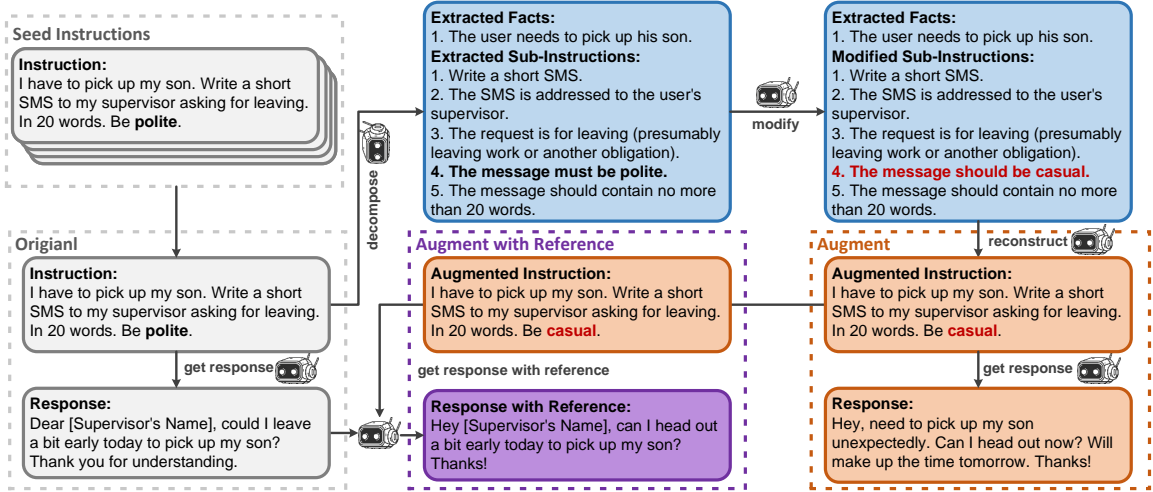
Seed Instructions

Instruction:
I have to pick up my son. Write a short SMS to my supervisor asking for leaving. In 20 words. Be polite.

decompose

Extracted Facts:
1. The user needs to pick up his son.
Extracted Sub-Instructions:
1. Write a short SMS.
2. The SMS is addressed to the user's supervisor.
3. The request is for leaving (presumably leaving work or another obligation).
4. The message must be polite.
5. The message should contain no more than 20 words.

modify

Extracted Facts:
1. The user needs to pick up his son.
Modified Sub-Instructions:
1. Write a short SMS.
2. The SMS is addressed to the user's supervisor.
3. The request is for leaving (presumably leaving work or another obligation).
4. The message should be casual.
5. The message should contain no more than 20 words.

reconstruct

Origianl

Instruction:
I have to pick up my son. Write a short SMS to my supervisor asking for leaving. In 20 words. Be polite.

get response

Response:
Dear [Supervisor's Name], could I leave a bit early today to pick up my son? Thank you for understanding.

Augment with Reference

Augmented Instruction:
I have to pick up my son. Write a short SMS to my supervisor asking for leaving. In 20 words. Be casual.

get response with reference

Response with Reference:
Hey [Supervisor's Name], can I head out a bit early today to pick up my son? Thanks!

Augment

Augmented Instruction:
I have to pick up my son. Write a short SMS to my supervisor asking for leaving. In 20 words. Be casual.

get response

Response:
Hey, need to pick up my son unexpectedly. Can I head out now? Will make up the time tomorrow. Thanks!